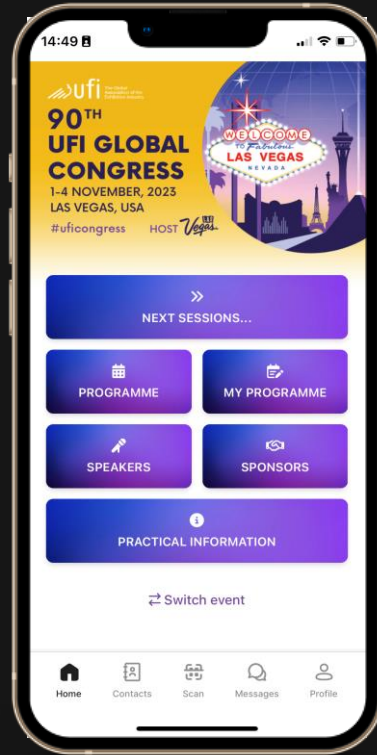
14:49

ufi The Global Association of the Exhibition Industry

90TH UFI GLOBAL CONGRESS
1-4 NOVEMBER, 2023
LAS VEGAS, USA
#uficongress
HOST Vegas

WELCOME TO Fabulous LAS VEGAS NEVADA

NEXT SESSIONS...

PROGRAMME

MY PROGRAMME

SPEAKERS

SPONSORS

PRACTICAL INFORMATION

⇄ Switch event

Home
Contacts
Scan
Messages
Profile